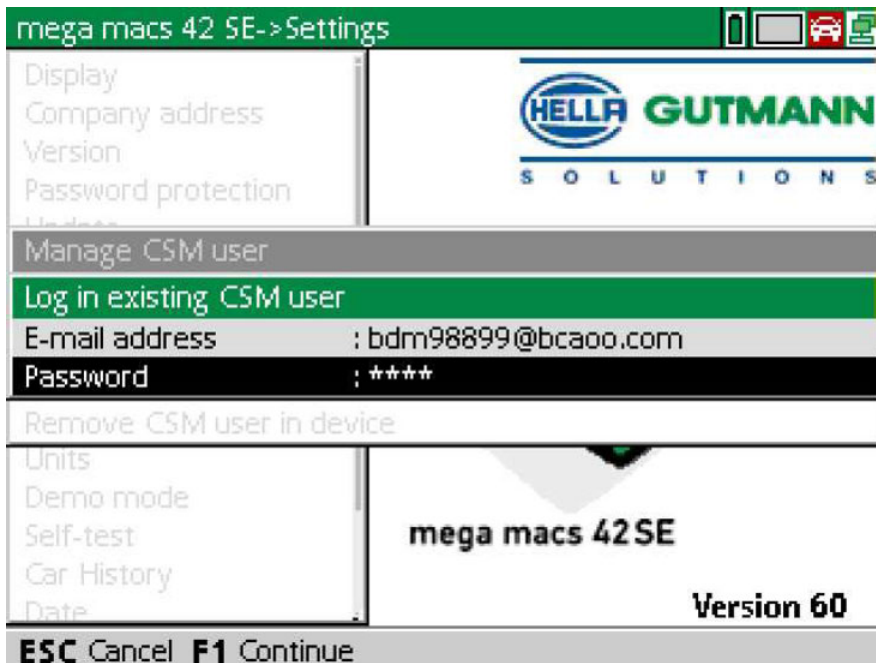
mega macs 42 SE->Settings

Display
Company address
Version
Password protection
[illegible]

HELLA GUTMANN
S O L U T I O N S

Manage CSM user
Log in existing CSM user
E-mail address : bdm98899@bcaoo.com
Password : ****
Remove CSM user in device

Units
Demo mode
Self-test
Car History
Date

mega macs 42SE
Version 60

ESC Cancel F1 Continue